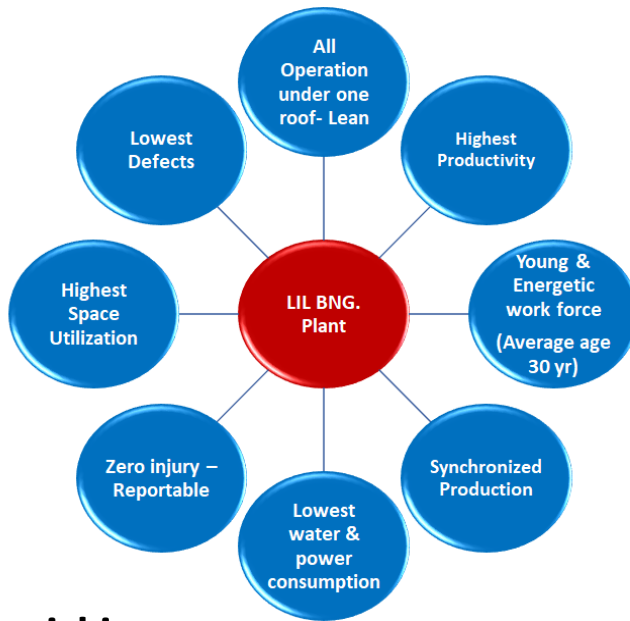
LIL BNG. Plant

All Operation under one roof- Lean

Highest Productivity

Young & Energetic work force

(Average age 30 yr)

Synchronized Production

Lowest water & power consumption

Zero injury – Reportable

Highest Space Utilization

Lowest Defects